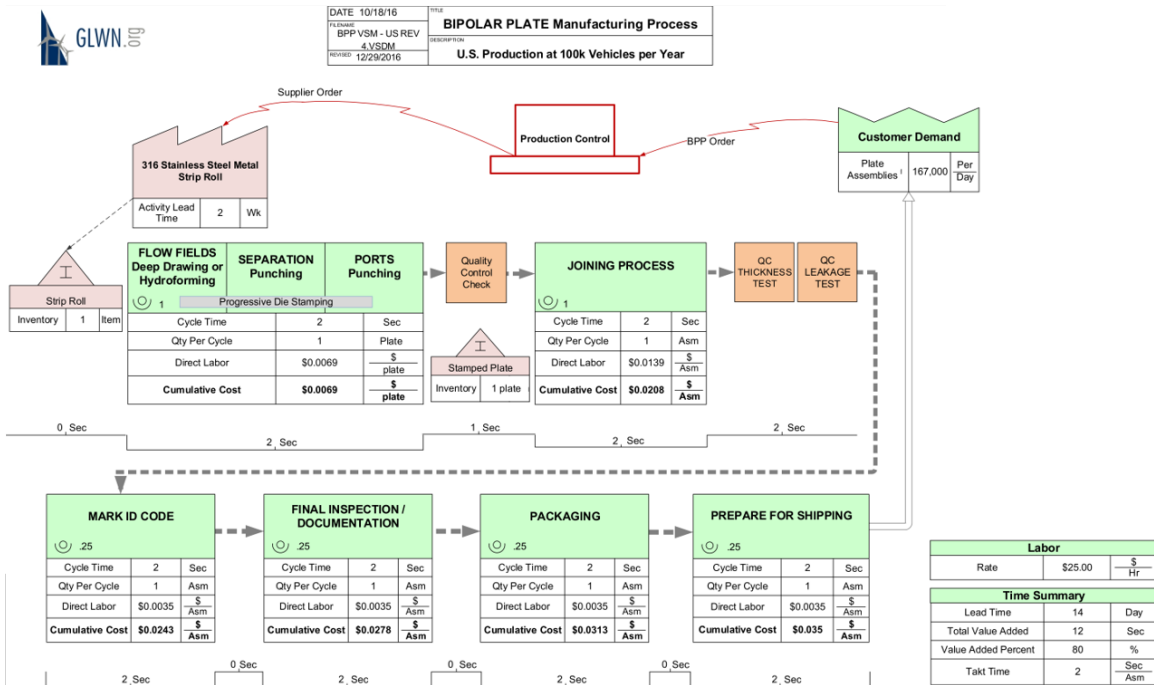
GLWN.org

DATE 10/18/16
FILENAME BPP VSM - US REV 4.VSDM
REVISED 12/29/2016
TITLE BIPOLAR PLATE Manufacturing Process
DESCRIPTION U.S. Production at 100k Vehicles per Year

Supplier Order

Production Control

BPP Order

Customer Demand

| Plate Assemblies | 167,000 | Per Day |
|---|---|---|

316 Stainless Steel Metal Strip Roll

| Activity Lead Time | 2 | Wk |
|---|---|---|

Strip Roll

| Inventory | 1 | Item |
|---|---|---|

FLOW FIELDS Deep Drawing or Hydroforming
SEPARATION Punching
PORTS Punching
1
Progressive Die Stamping

| Cycle Time | 2 | Sec |
|---|---|---|
| Qty Per Cycle | 1 | Plate |
| Direct Labor | \$0.0069 | $\frac{\$}{plate}$ |
| Cumulative Cost | \$0.0069 | $\frac{\$}{plate}$ |

Quality Control Check

Stamped Plate

| Inventory | 1 plate |
|---|---|

JOINING PROCESS
1

| Cycle Time | 2 | Sec |
|---|---|---|
| Qty Per Cycle | 1 | Asm |
| Direct Labor | \$0.0139 | $\frac{\$}{Asm}$ |
| Cumulative Cost | \$0.0208 | $\frac{\$}{Asm}$ |

QC THICKNESS TEST

QC LEAKAGE TEST

0 Sec
2 Sec
1 Sec
2 Sec
2 Sec

MARK ID CODE
.25

| Cycle Time | 2 | Sec |
|---|---|---|
| Qty Per Cycle | 1 | Asm |
| Direct Labor | \$0.0035 | $\frac{\$}{Asm}$ |
| Cumulative Cost | \$0.0243 | $\frac{\$}{Asm}$ |

FINAL INSPECTION / DOCUMENTATION
.25

| Cycle Time | 2 | Sec |
|---|---|---|
| Qty Per Cycle | 1 | Asm |
| Direct Labor | \$0.0035 | $\frac{\$}{Asm}$ |
| Cumulative Cost | \$0.0278 | $\frac{\$}{Asm}$ |

PACKAGING
.25

| Cycle Time | 2 | Sec |
|---|---|---|
| Qty Per Cycle | 1 | Asm |
| Direct Labor | \$0.0035 | $\frac{\$}{Asm}$ |
| Cumulative Cost | \$0.0313 | $\frac{\$}{Asm}$ |

PREPARE FOR SHIPPING
.25

| Cycle Time | 2 | Sec |
|---|---|---|
| Qty Per Cycle | 1 | Asm |
| Direct Labor | \$0.0035 | $\frac{\$}{Asm}$ |
| Cumulative Cost | \$0.035 | $\frac{\$}{Asm}$ |

Labor

| Rate | \$25.00 | $\frac{\$}{Hr}$ |
|---|---|---|

Time Summary

| Lead Time | 14 | Day |
|---|---|---|
| Total Value Added | 12 | Sec |
| Value Added Percent | 80 | % |
| Takt Time | 2 | $\frac{Sec}{Asm}$ |

2 Sec
0 Sec
2 Sec
0 Sec
2 Sec
0 Sec
2 Sec